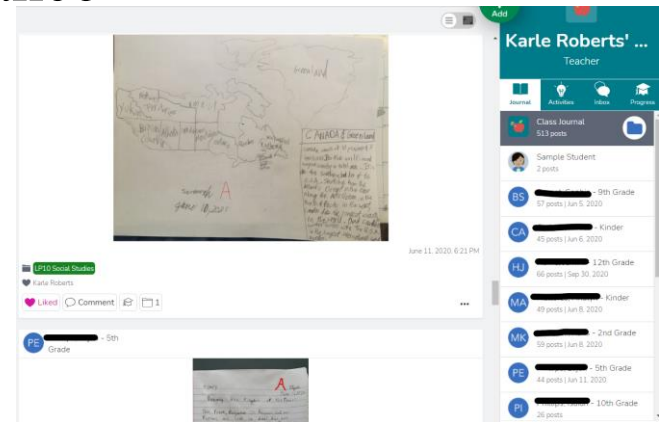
Add

Karle Roberts' ...
Teacher

Journal
Activities
Inbox
Progress

Class Journal
513 posts

Sample Student
2 posts

BS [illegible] - 9th Grade
57 posts | Jun 5, 2020

CA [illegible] - Kinder
45 posts | Jun 6, 2020

HJ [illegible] 12th Grade
66 posts | Sep 30, 2020

MA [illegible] - Kinder
49 posts | Jun 8, 2020

MK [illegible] - 2nd Grade
59 posts | Jun 8, 2020

PE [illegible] - 5th Grade
44 posts | Jun 11, 2020

PI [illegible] - 10th Grade
26 posts

Greenland
CANADA
A
June 11, 2021

June 11, 2020, 6:21 PM

LP10 Social Studies
Karle Roberts
Liked
Comment
1

PE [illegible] - 5th Grade

A